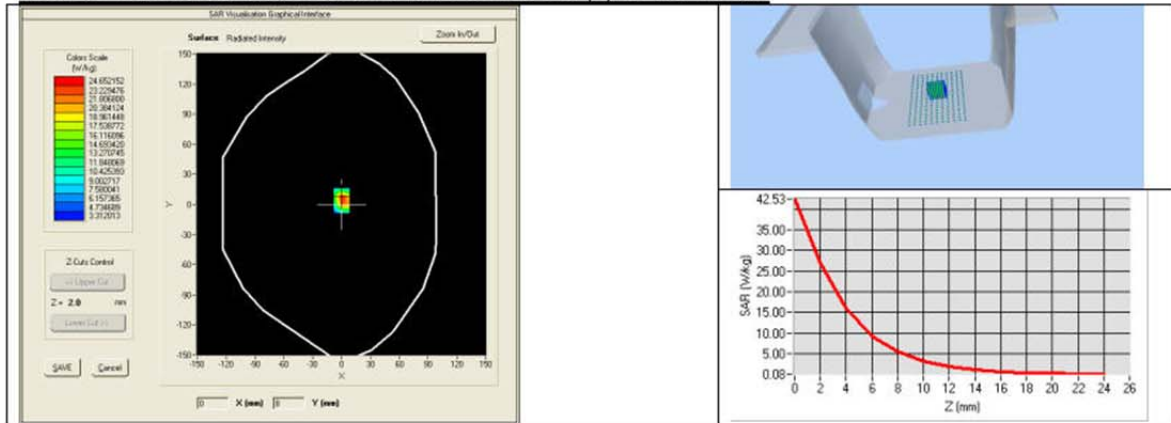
SAR Visualisation Graphical Interface

Surface Radiated Intensity

Zoom In/Out

Colors Scale (W/Kg)
24.652152
23.229476
21.806800
20.384124
18.961448
17.538772
16.116096
14.693420
13.270745
11.848069
10.425393
9.002717
7.580041
6.157365
4.734689
3.312013

Z Cuts Control
<< Upper Cut
Z = 2.0 mm
Lower Cut >>

SAVE
Cancel

150
120
90
60
30
0
-30
-60
-90
-120
-150
Y

-150 -120 -90 -60 -30 0 30 60 90 120 150
X

0 X (mm) 0 Y (mm)

42.53
35.00
30.00
25.00
20.00
15.00
10.00
5.00
0.08
SAR (W/kg)
0 2 4 6 8 10 12 14 16 18 20 22 24 26
Z (mm)